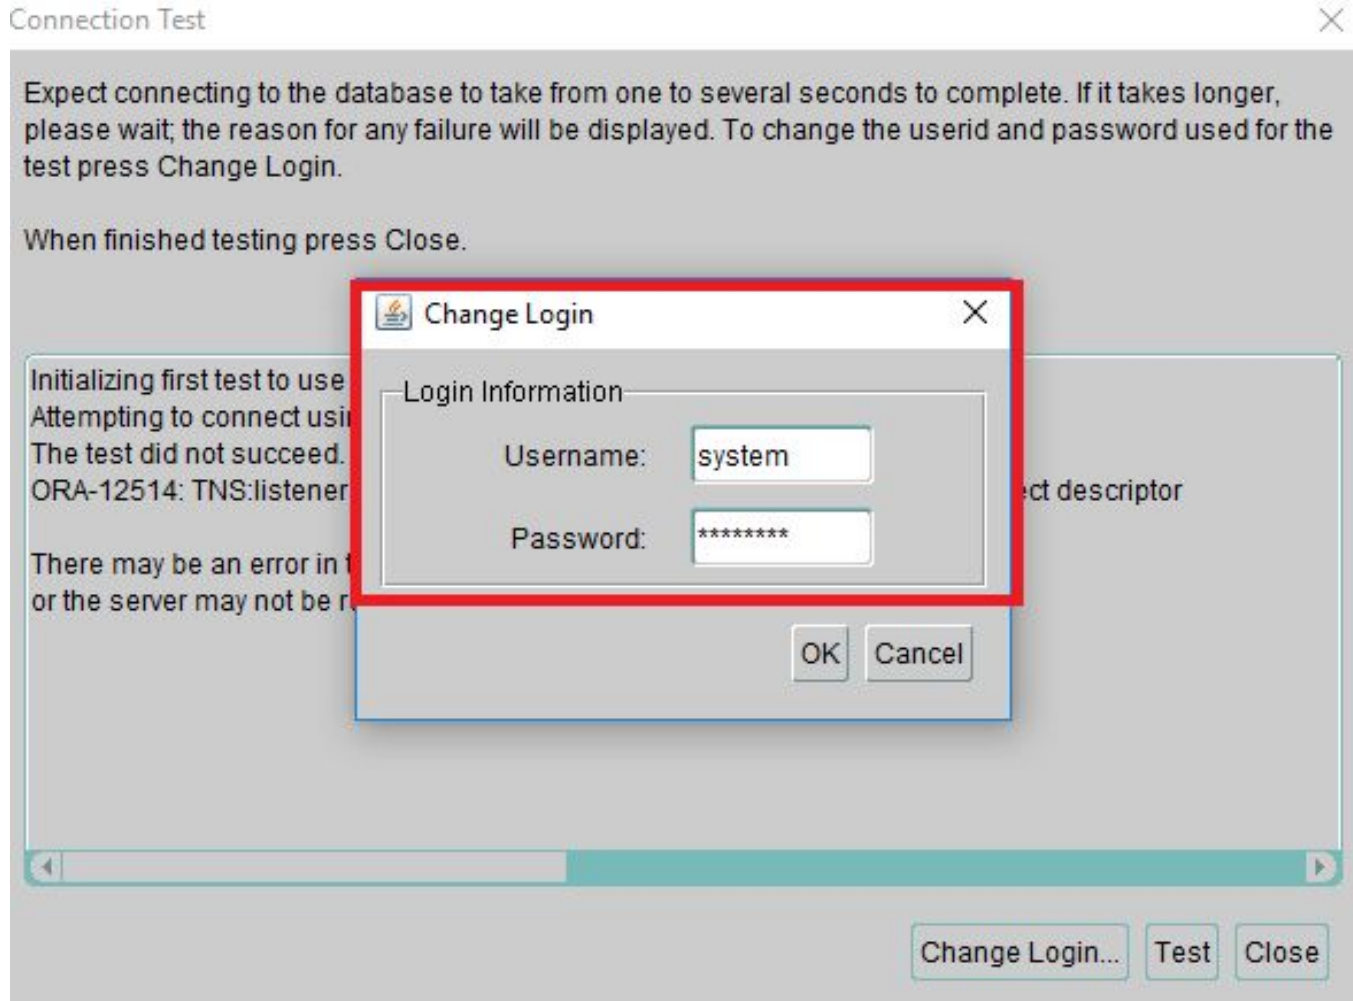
Connection Test

Expect connecting to the database to take from one to several seconds to complete. If it takes longer, please wait; the reason for any failure will be displayed. To change the userid and password used for the test press Change Login.

When finished testing press Close.

Initializing first test to use
Attempting to connect usi
The test did not succeed.
ORA-12514: TNS:listener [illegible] ct descriptor

There may be an error in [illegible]
or the server may not be r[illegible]

Change Login

Login Information

Username: system

Password: ********

OK Cancel

Change Login... Test Close